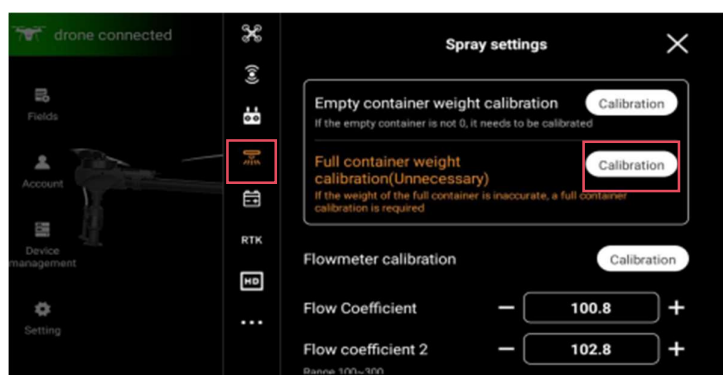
drone connected

Fields

Account

Device management

Setting

RTK

HD

...

Spray settings

Empty container weight calibration
Calibration
If the empty container is not 0, it needs to be calibrated

Full container weight calibration(Unnecessary)
Calibration
If the weight of the full container is inaccurate, a full container calibration is required

Flowmeter calibration
Calibration

Flow Coefficient
−
100.8
+

Flow coefficient 2
−
102.8
+
Range 100~300